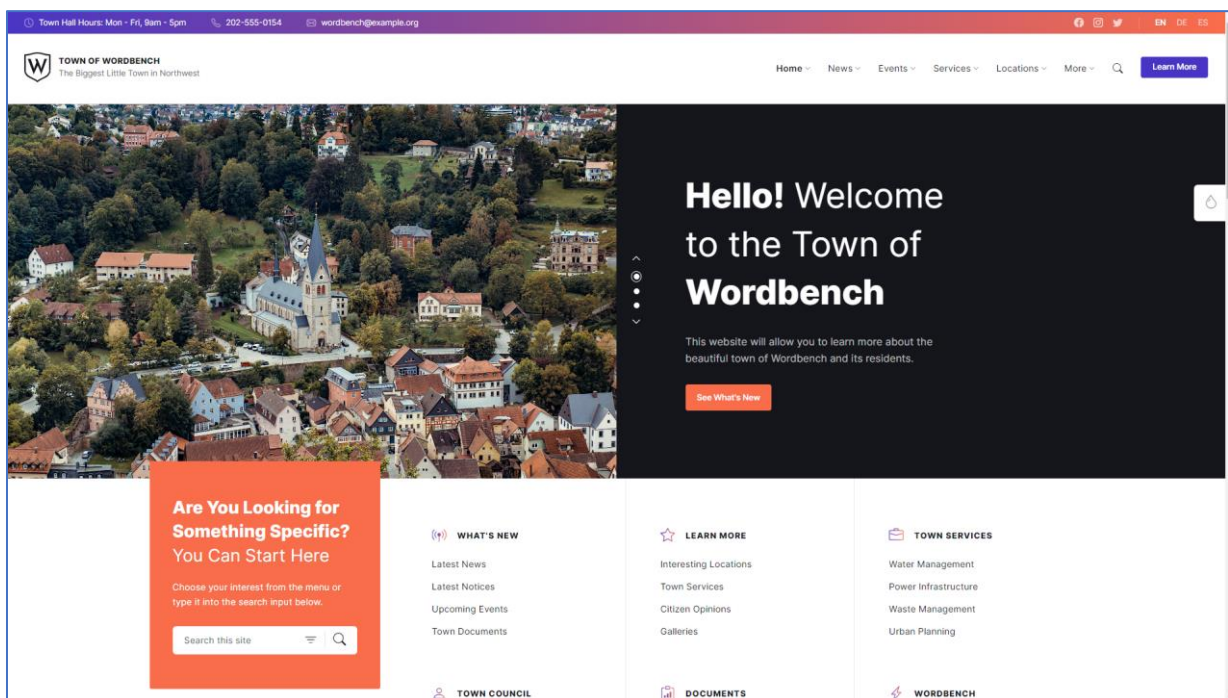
Town Hall Hours: Mon - Fri, 9am - 5pm 202-555-0154 wordbench@example.org

EN DE ES

TOWN OF WORDBENCH
The Biggest Little Town in Northwest

Home News Events Services Locations More Learn More

Hello! Welcome to the Town of Wordbench

This website will allow you to learn more about the beautiful town of Wordbench and its residents.

See What's New

Are You Looking for Something Specific? You Can Start Here

Choose your interest from the menu or type it into the search input below.

Search this site

WHAT'S NEW
Latest News
Latest Notices
Upcoming Events
Town Documents

LEARN MORE
Interesting Locations
Town Services
Citizen Opinions
Galleries

TOWN SERVICES
Water Management
Power Infrastructure
Waste Management
Urban Planning

TOWN COUNCIL

DOCUMENTS

WORDBENCH